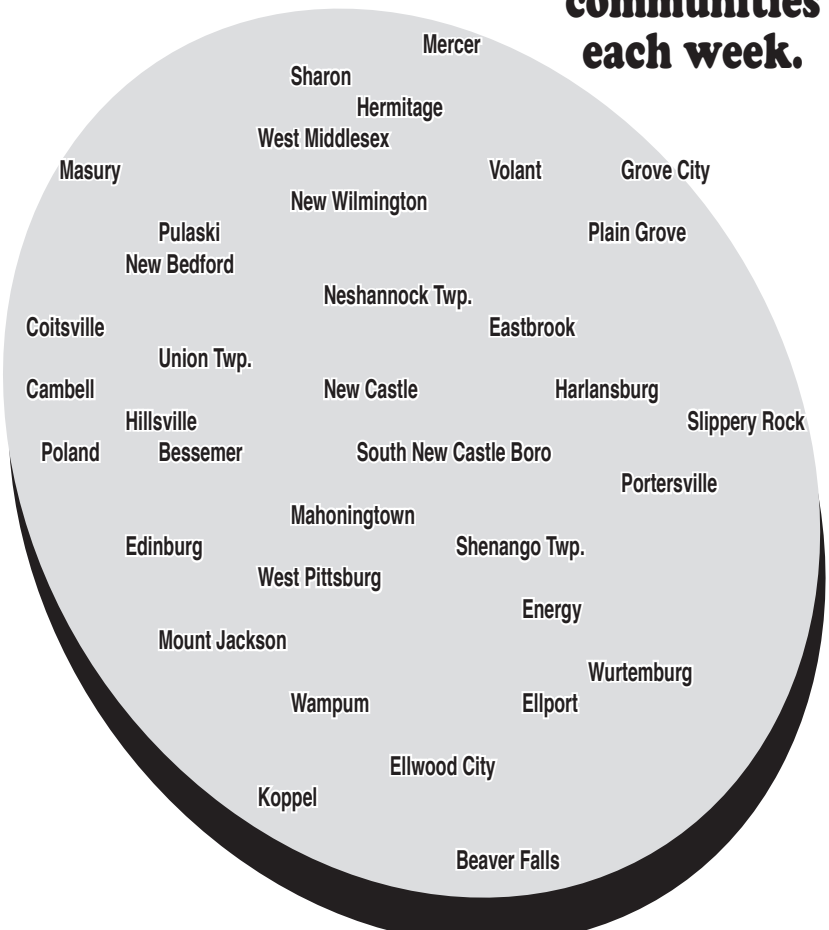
communities each week.

Mercer
Sharon
Hermitage
West Middlesex
Masury
Volant
Grove City
New Wilmington
Pulaski
Plain Grove
New Bedford
Neshannock Twp.
Coitsville
Eastbrook
Union Twp.
Cambell
New Castle
Harlansburg
Hillsville
Slippery Rock
Poland
Bessemer
South New Castle Boro
Portersville
Mahoningtown
Edinburg
Shenango Twp.
West Pittsburg
Energy
Mount Jackson
Wurtemburg
Wampum
Ellport
Ellwood City
Koppel
Beaver Falls